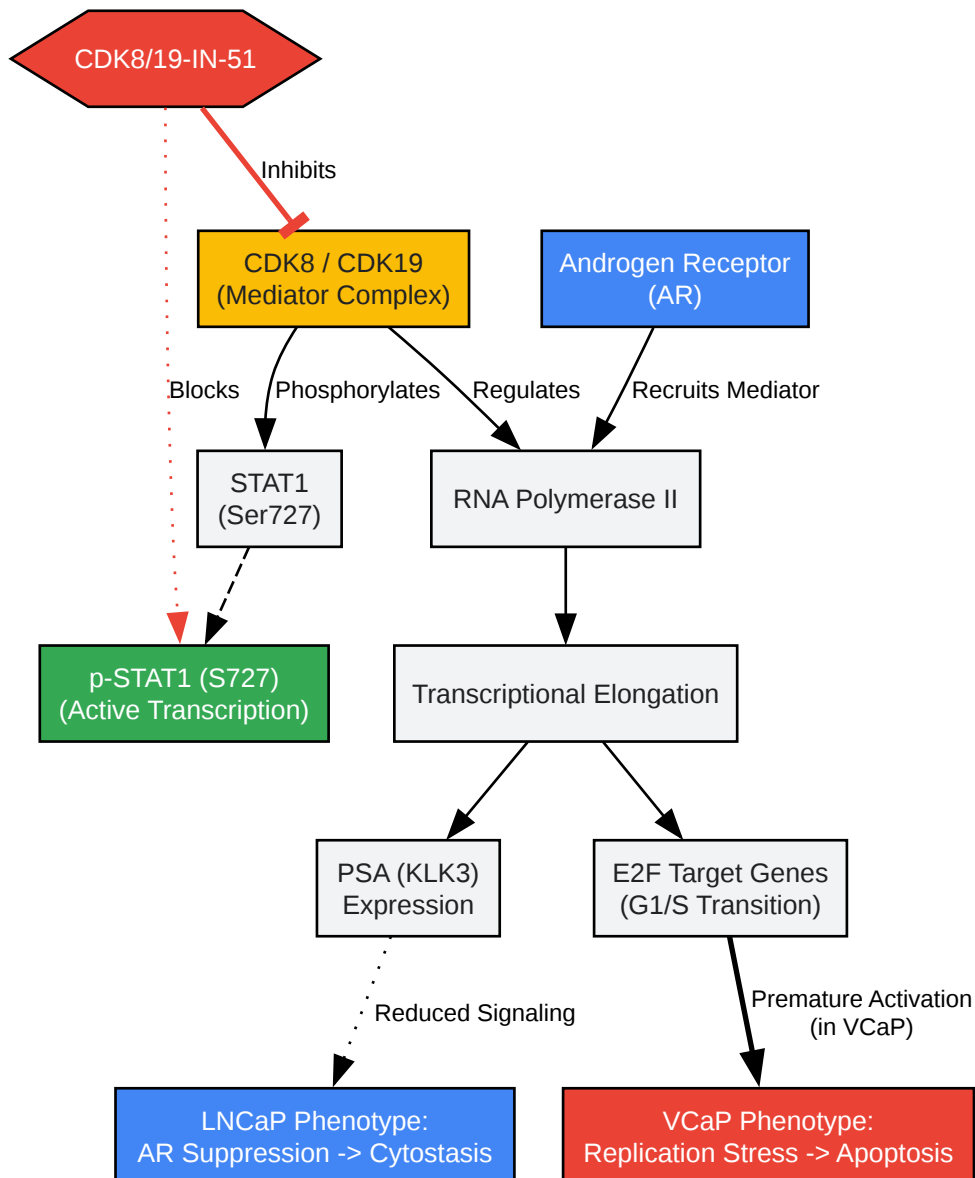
CDK8/19-IN-51

Inhibits

CDK8 / CDK19
(Mediator Complex)

Androgen Receptor
(AR)

Blocks

Phosphorylates

Regulates

Recruits Mediator

STAT1
(Ser727)

RNA Polymerase II

p-STAT1 (S727)
(Active Transcription)

Transcriptional Elongation

PSA (KLK3)
Expression

E2F Target Genes
(G1/S Transition)

Reduced Signaling

Premature Activation
(in VCaP)

LNCaP Phenotype:
AR Suppression -> Cytostasis

VCaP Phenotype:
Replication Stress -> Apoptosis